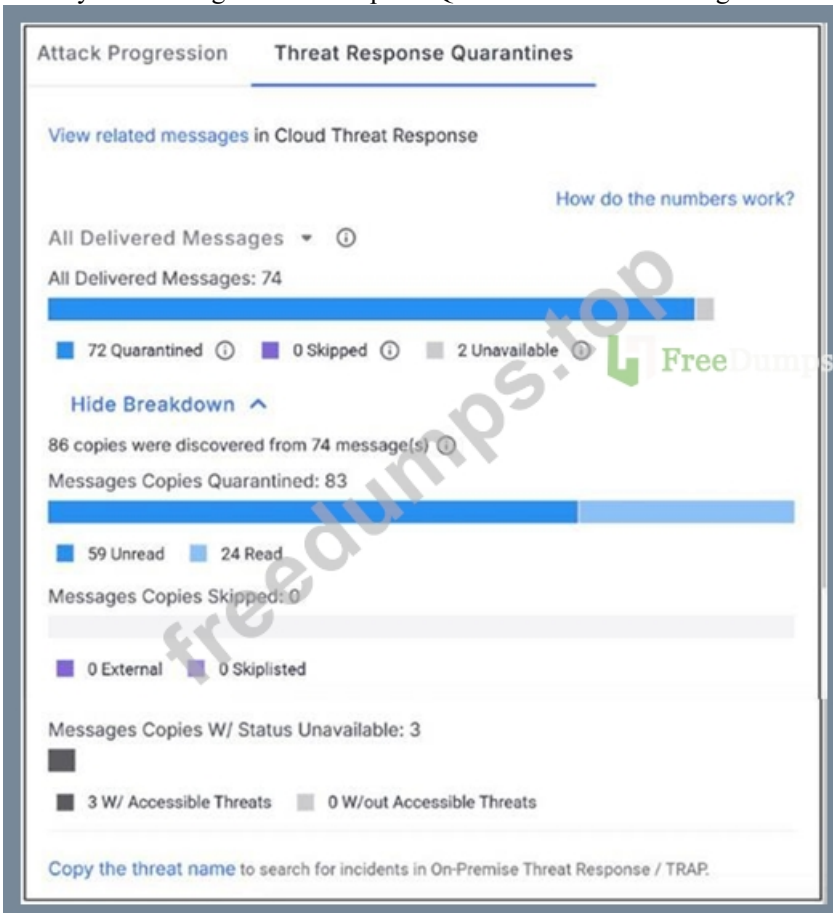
Attack Progression Threat Response Quarantines

View related messages in Cloud Threat Response

How do the numbers work?

All Delivered Messages

All Delivered Messages: 74

72 Quarantined 0 Skipped 2 Unavailable

Hide Breakdown

86 copies were discovered from 74 message(s)

Messages Copies Quarantined: 83

59 Unread 24 Read

Messages Copies Skipped: 0

0 External 0 Skiplisted

Messages Copies W/ Status Unavailable: 3

3 W/ Accessible Threats 0 W/out Accessible Threats

Copy the threat name to search for incidents in On-Premise Threat Response / TRAP.

freedumps.top

FreeDumps